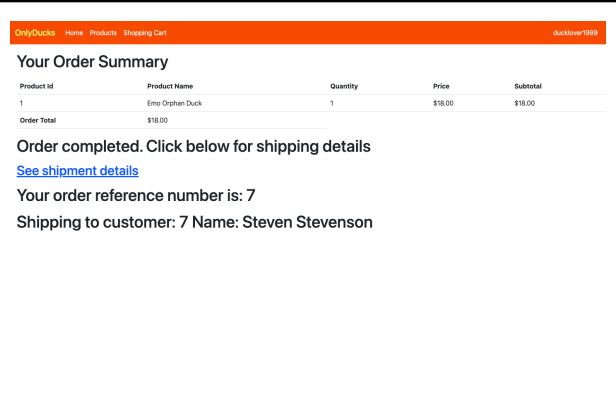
OnlyDucks Home Products Shopping Cart ducklover1999

Your Order Summary

| Product Id | Product Name | Quantity | Price | Subtotal |
|---|---|---|---|---|
| 1 | Emo Orphan Duck | 1 | \$18.00 | \$18.00 |
| Order Total | \$18.00 | | | |

Order completed. Click below for shipping details

See shipment details

Your order reference number is: 7

Shipping to customer: 7 Name: Steven Stevenson